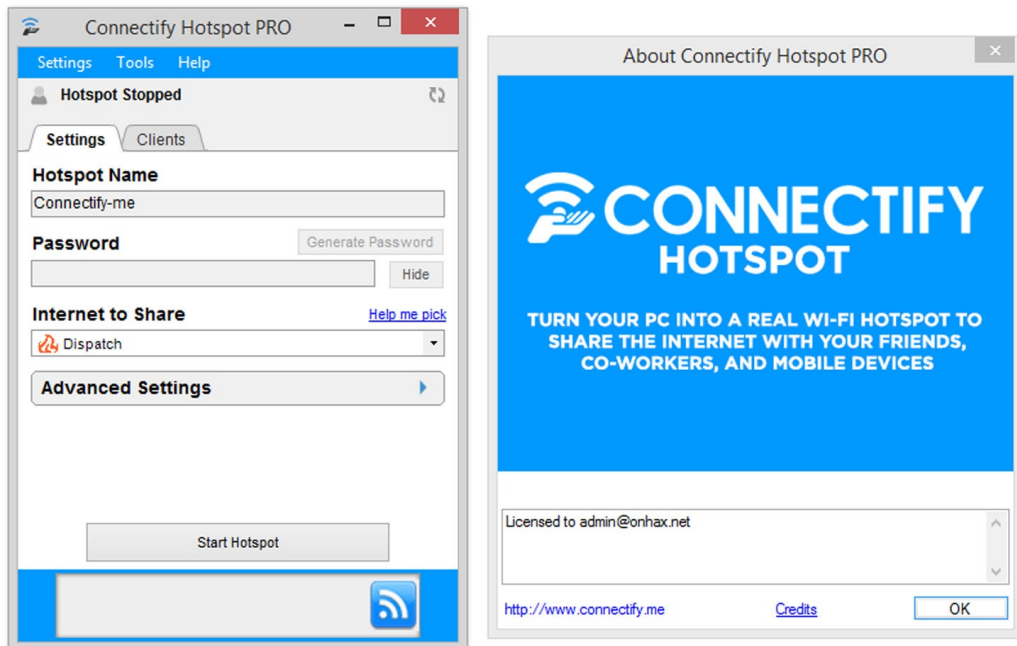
Connectify Hotspot PRO

Settings Tools Help

Hotspot Stopped

Settings Clients

Hotspot Name

Connectify-me

Password

Generate Password

Hide

Internet to Share

Help me pick

Dispatch

Advanced Settings

Start Hotspot

About Connectify Hotspot PRO

CONNECTIFY HOTSPOT

TURN YOUR PC INTO A REAL WI-FI HOTSPOT TO SHARE THE INTERNET WITH YOUR FRIENDS, CO-WORKERS, AND MOBILE DEVICES

Licensed to admin@onhax.net

http://www.connectify.me

Credits

OK